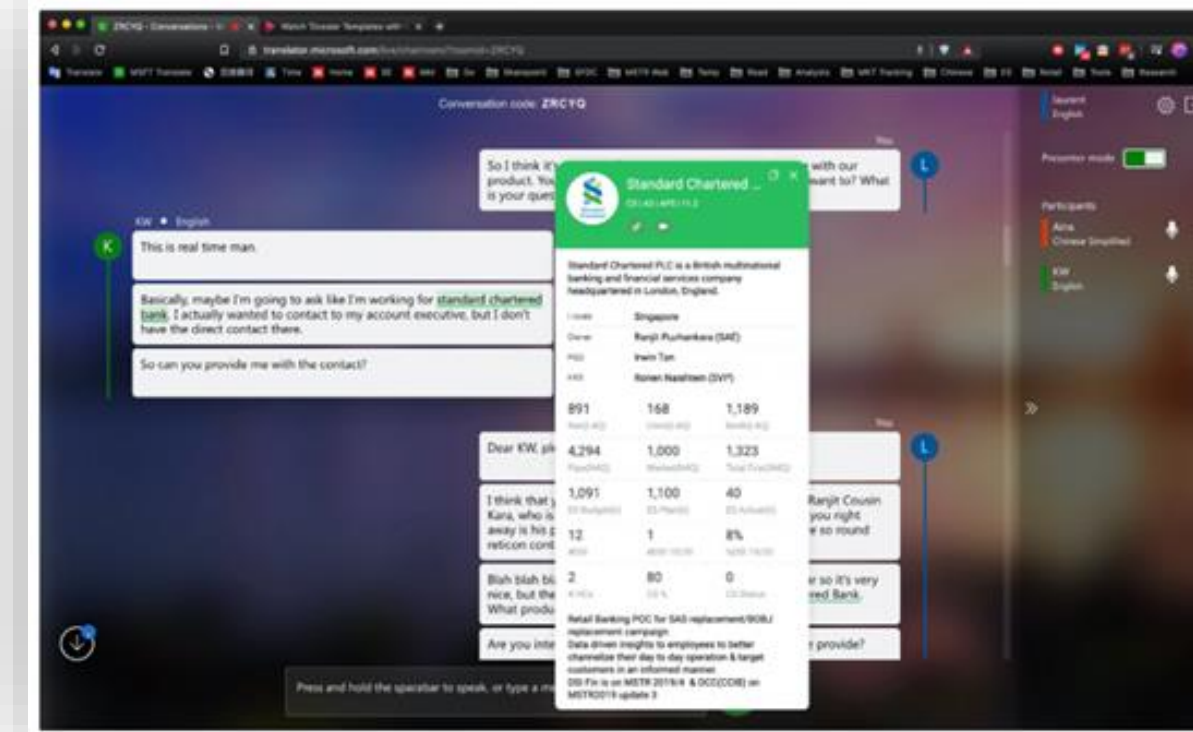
ZRCYQ - Conversations
Watch Translator Templates with

translator.microsoft.com

Conversation code: ZRCYQ

Laurent
English

Presenter mode

Participants

Aina
Chinese Simplified

KW
English

You
So I think it's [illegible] with our product. You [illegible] want to? What is your ques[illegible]

KW • English
This is real time man.

Basically, maybe I'm going to ask like I'm working for standard chartered bank. I actually wanted to contact to my account executive, but I don't have the direct contact there.

So can you provide me with the contact?

Standard Chartered ...

Standard Chartered PLC is a British multinational banking and financial services company headquartered in London, England.

| | |
|---|---|
| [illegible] | Singapore |
| Owner | Ranjit Pucharkara (SAE) |
| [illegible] | Irwin Tan |
| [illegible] | Ronen Nashtein (SVP) |

| | | |
|---|---|---|
| 891 | 168 | 1,189 |
| 4,294 | 1,000 | 1,323 |
| 1,091 | 1,100 | 40 |
| 12 | 1 | 8% |
| 2 | 80 | 0 |

Retail Banking POC for SAS replacement/BOBJ replacement campaign
Data driven insights to employees to better channelize their day to day operation & target customers in an informed manner
DSI Fin is on MSTR 2019/4 & DCC(CDB) on MSTR2019 update 3

You
Dear KW, pl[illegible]

I think that y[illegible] Ranjit Cousin Kara, who is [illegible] you right away is his p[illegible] e so round reticon cont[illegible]

Blah blah bl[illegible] r so it's very nice, but the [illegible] red Bank. What produ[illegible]

Are you inte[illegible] provide?

Press and hold the spacebar to speak, or type a m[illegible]